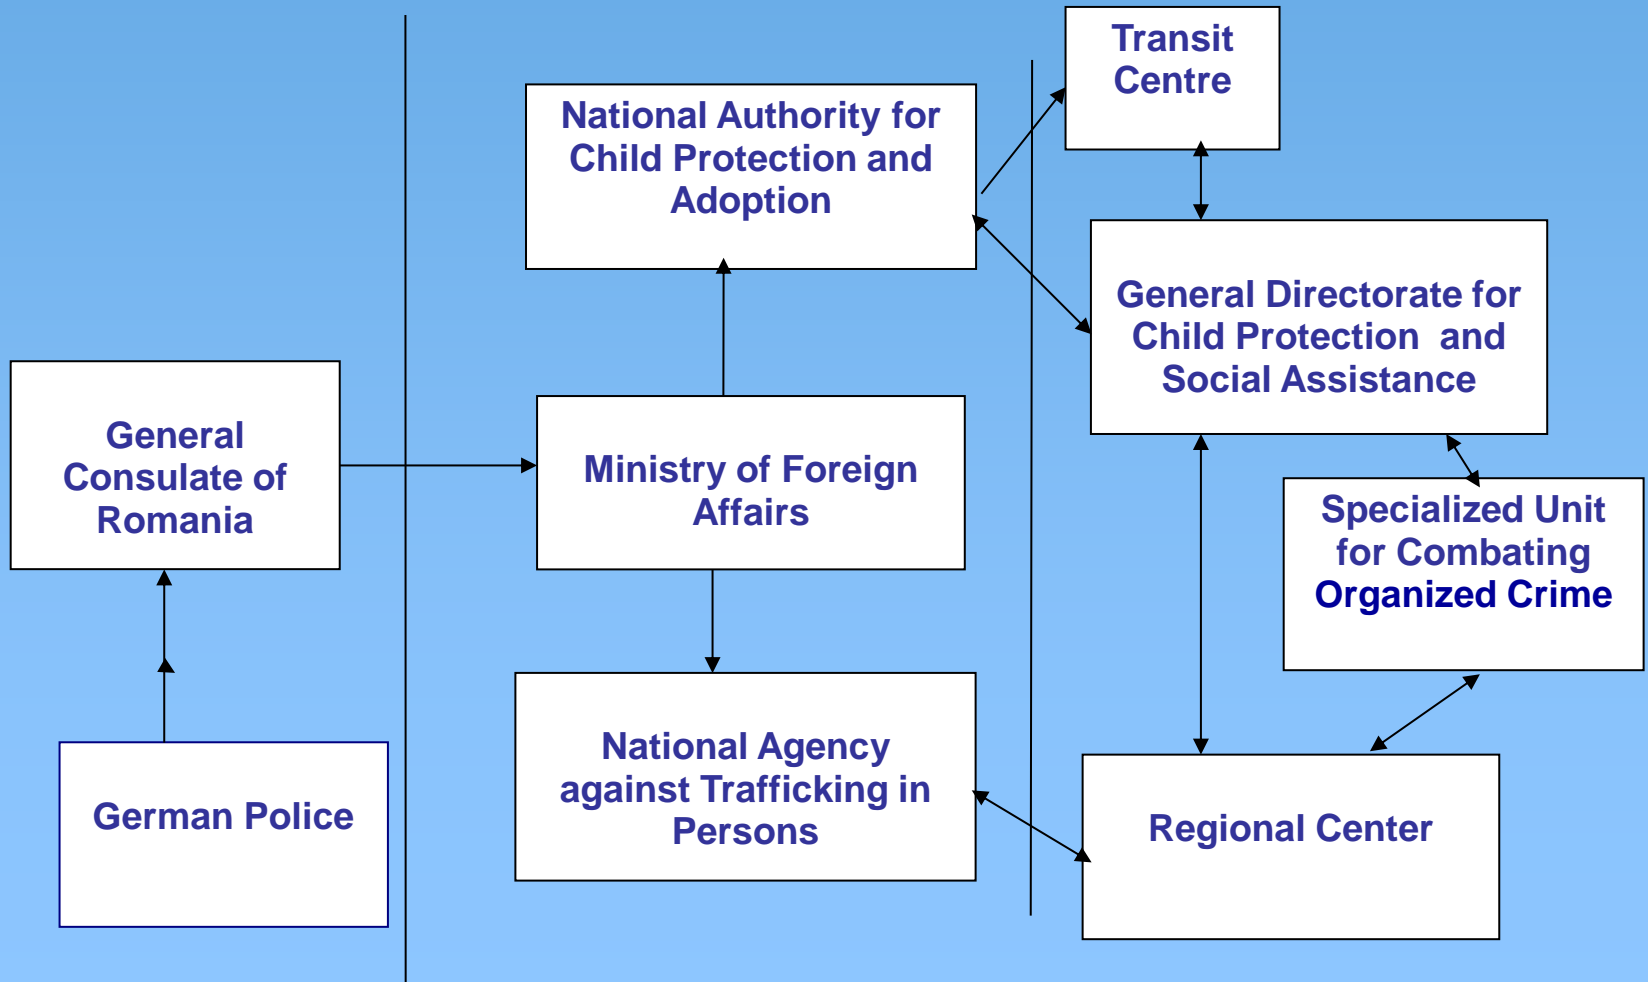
General Consulate of Romania

German Police

National Authority for Child Protection and Adoption

Ministry of Foreign Affairs

National Agency against Trafficking in Persons

Transit Centre

General Directorate for Child Protection and Social Assistance

Specialized Unit for Combating Organized Crime

Regional Center